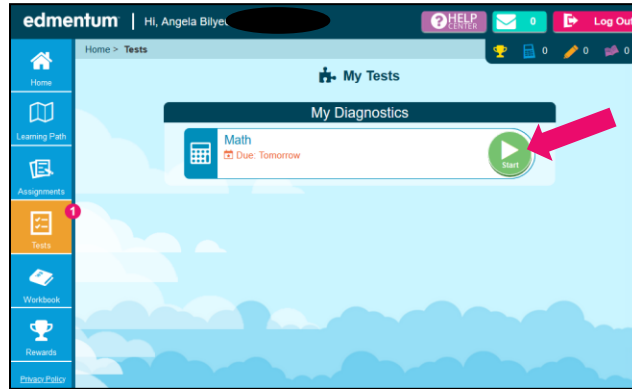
edmentum | Hi, Angela Bilye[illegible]

HELP CENTER

0

Log Out

Home > Tests

0 0 0

My Tests

Home

Learning Path

Assignments

1

Tests

Workbook

Rewards

Privacy Policy

My Diagnostics

Math

Due: Tomorrow

Start